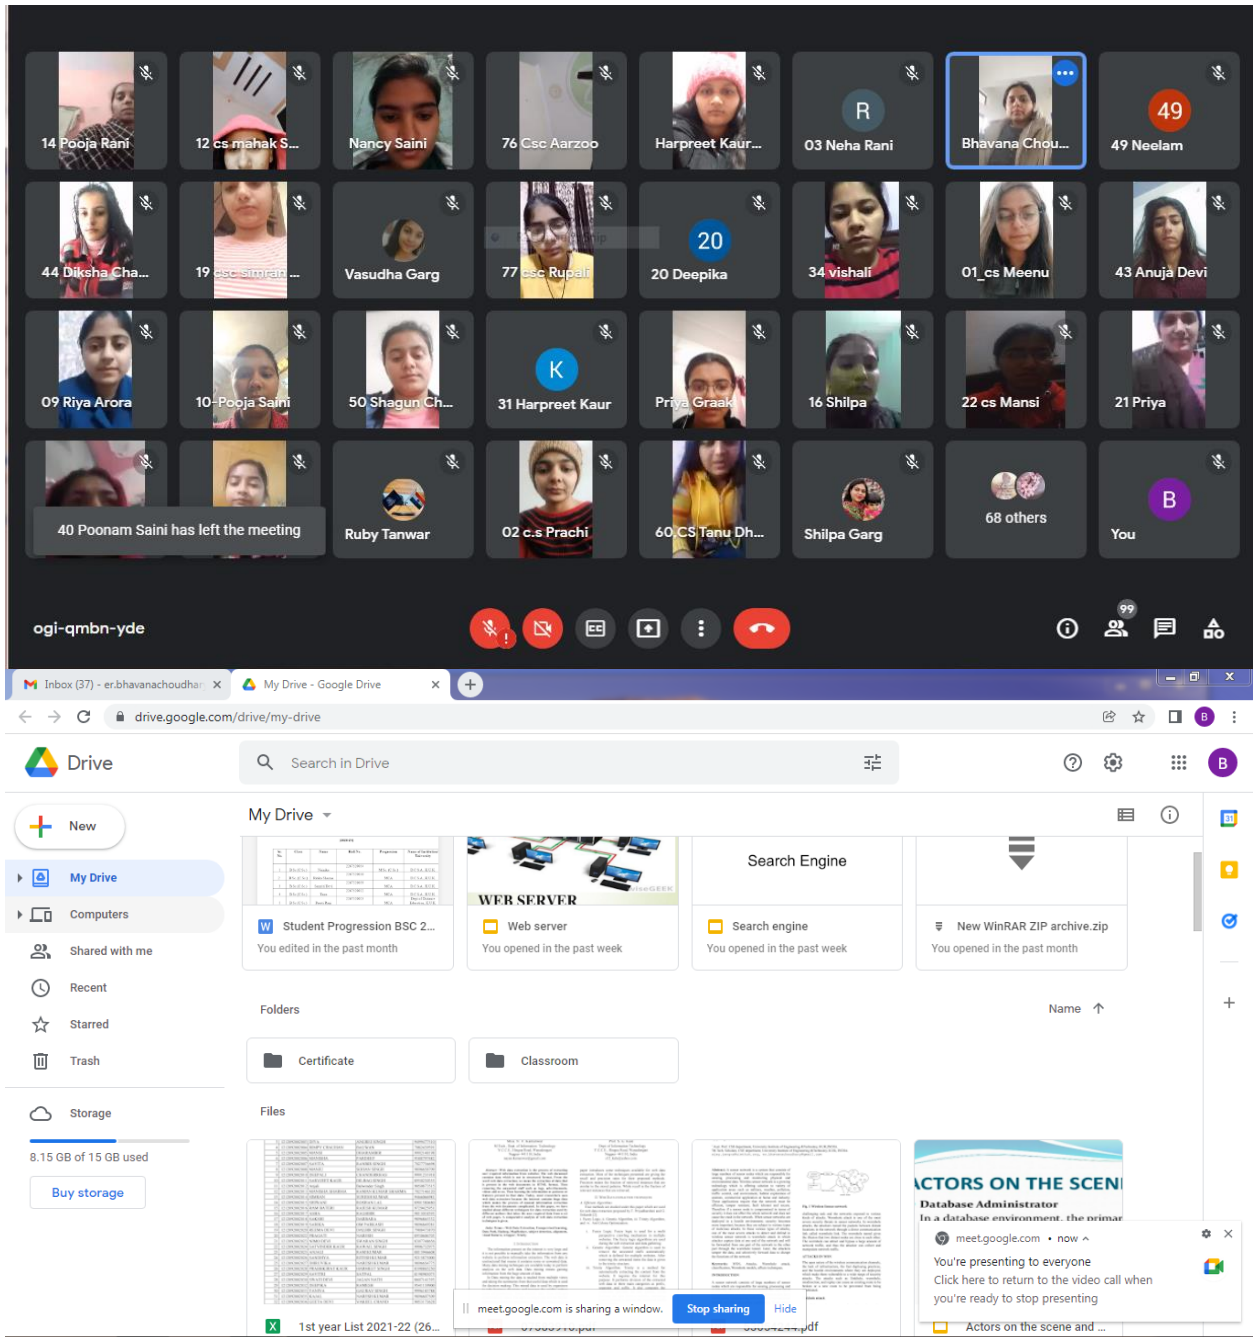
14 Pooja Rani
12 cs mahak S...
Nancy Saini
76 Csc Aarzoo
Harpreet Kaur...
R
03 Neha Rani
Bhavana Chou...
49
49 Neelam
44 Diksha Cha...
19 csc simran ...
Vasudha Garg
77 csc Rupali
20
20 Deepika
34 vishali
01_cs Meenu
43 Anuja Devi
09 Riya Arora
10-Pooja Saini
50 Shagun Ch...
K
31 Harpreet Kaur
Priya Graak
16 Shilpa
22 cs Mansi
21 Priya
40 Poonam Saini has left the meeting
Ruby Tanwar
02 c.s Prachi
60 CS Tanu Dh...
Shilpa Garg
68 others
B
You
ogi-qmbn-yde
99

Inbox (37) - er.bhavanachoudhar
My Drive - Google Drive
drive.google.com/drive/my-drive
Drive
Search in Drive
B
New
My Drive
Computers
Shared with me
Recent
Starred
Trash
Storage
8.15 GB of 15 GB used
Buy storage
My Drive
WEB SERVER
Search Engine
Student Progression BSC 2...
You edited in the past month
Web server
You opened in the past week
Search engine
You opened in the past week
New WinRAR ZIP archive.zip
You opened in the past month
Folders
Name
Certificate
Classroom
Files
ACTORS ON THE SCENE
Database Administrator
In a database environment, the primar
meet.google.com • now
You're presenting to everyone
Click here to return to the video call when you're ready to stop presenting
meet.google.com is sharing a window.
Stop sharing
Hide
1st year List 2021-22 (26...
Actors on the scene and ...